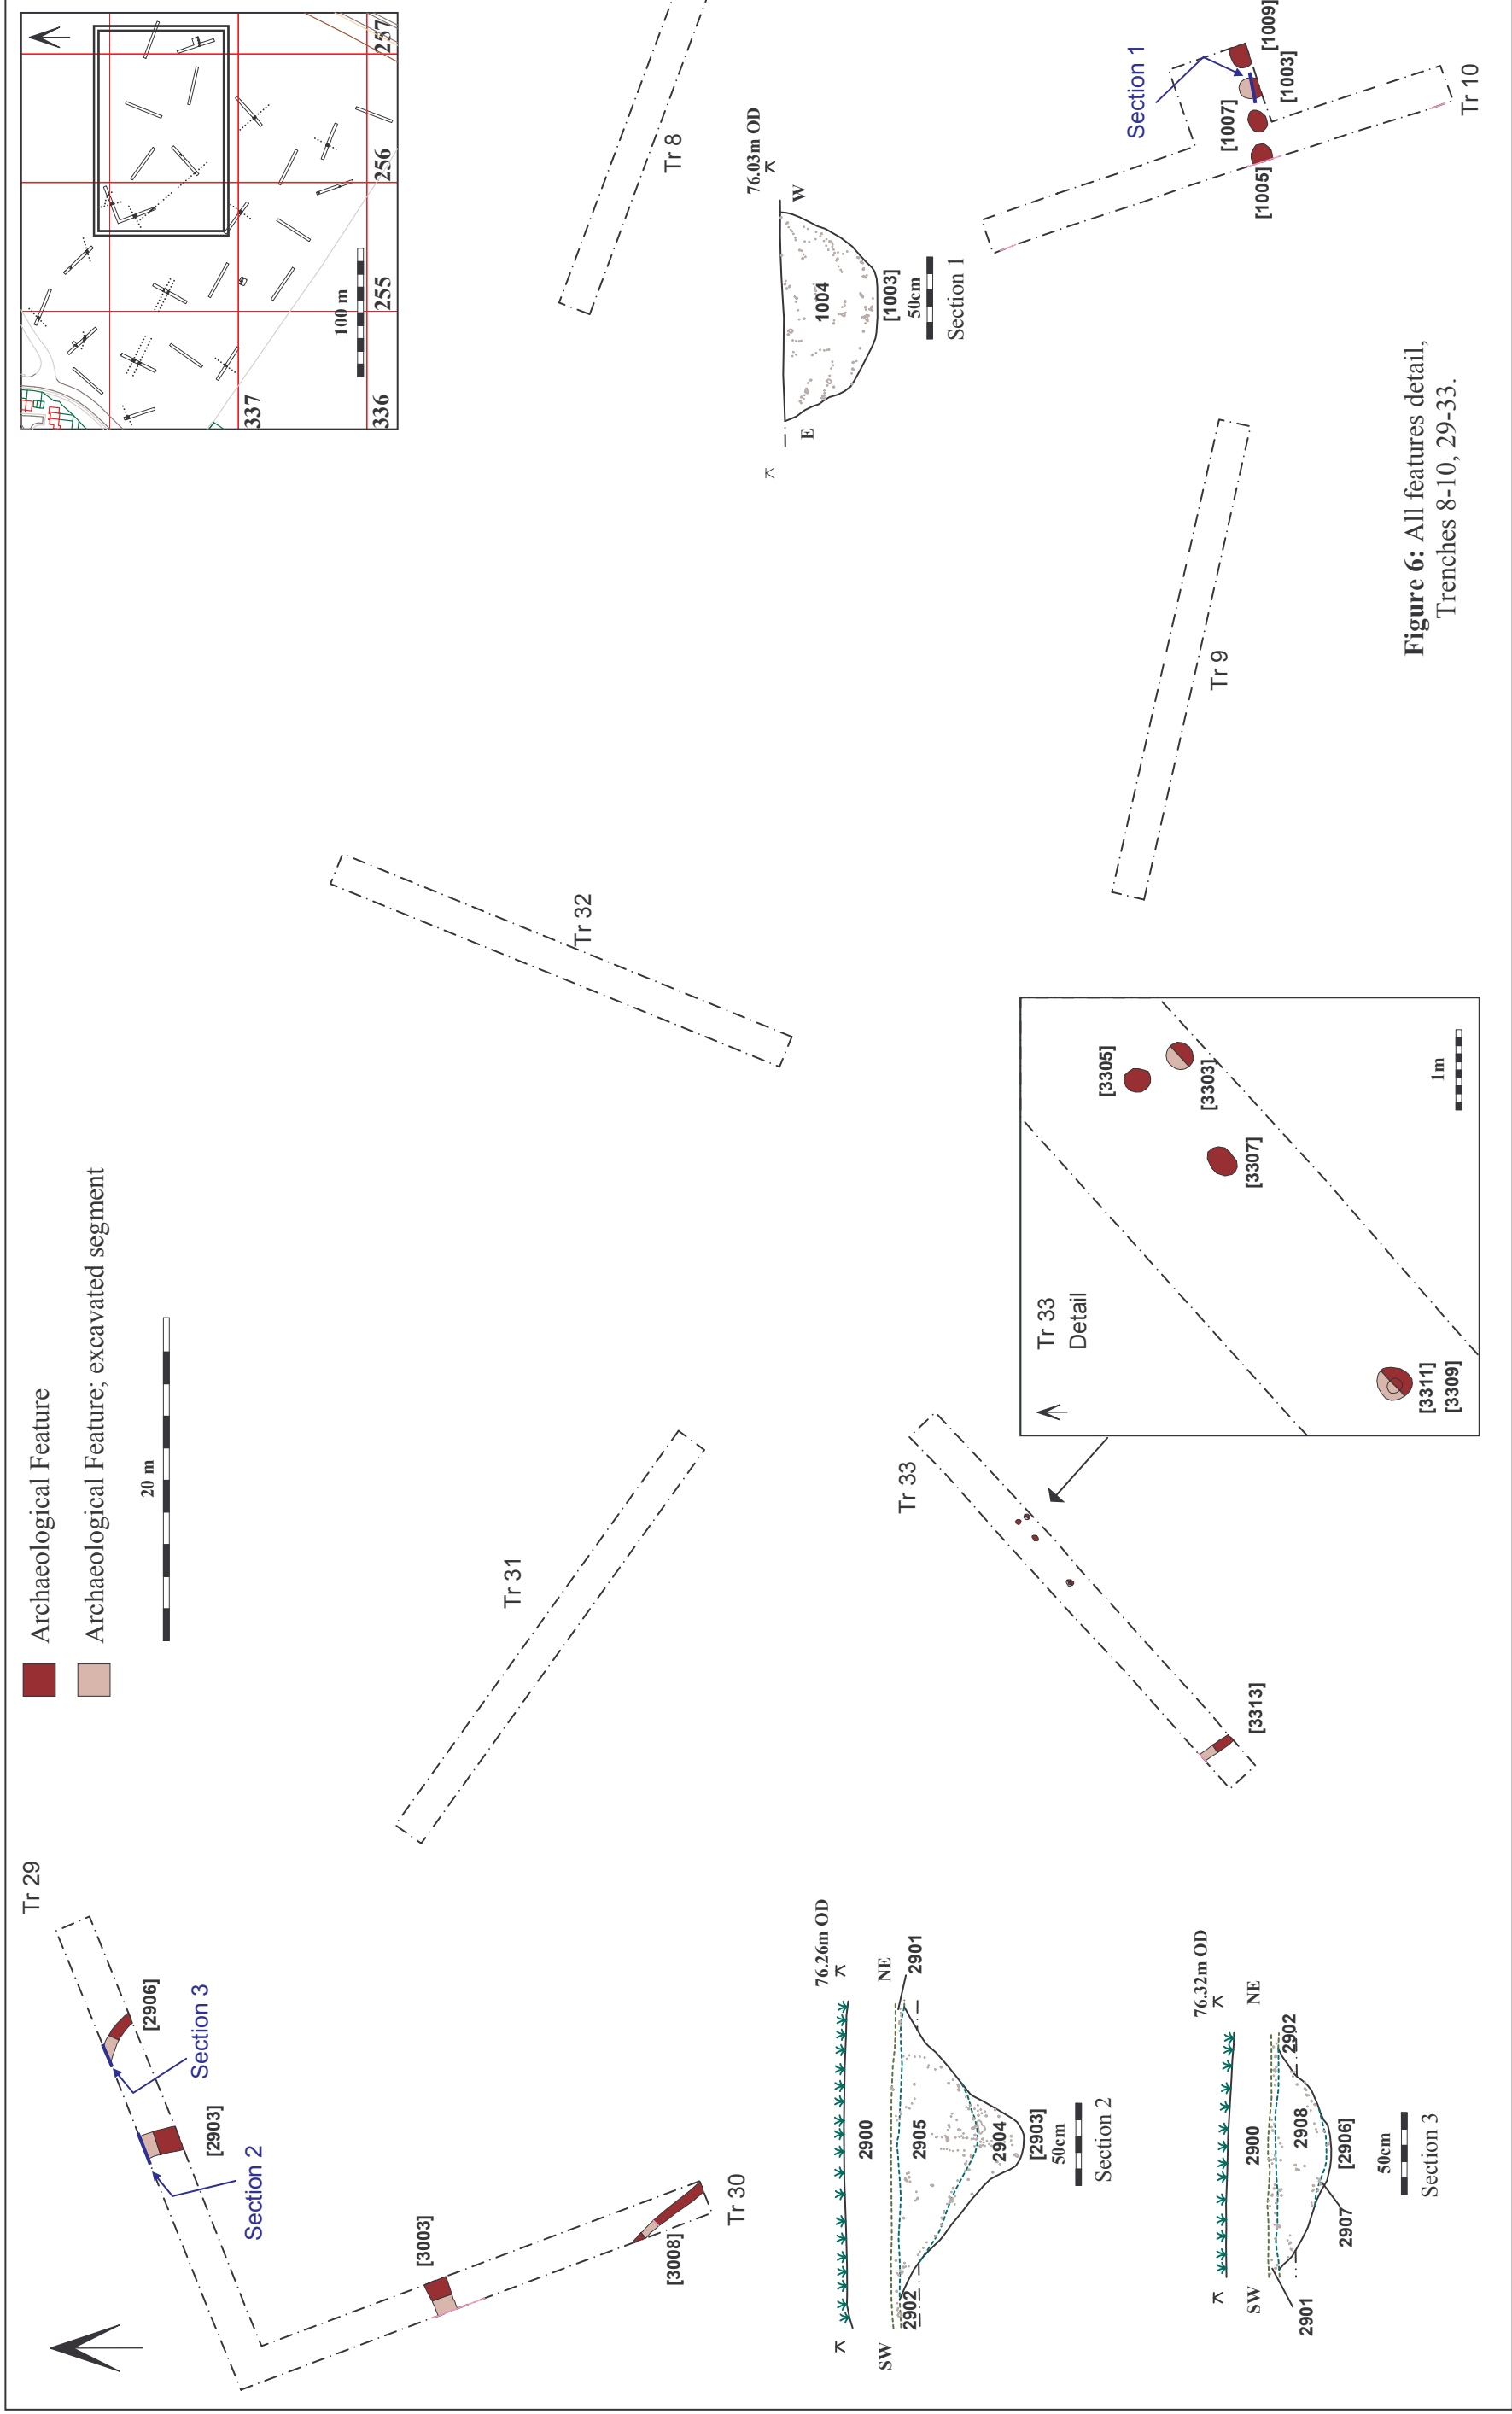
257
256
255
337
336
100 m

Tr 8

76.03m OD
W
E
1004
[1003]
50cm
Section 1

Section 1
[1009]
[1003]
[1007]
[1005]
Tr 10

Figure 6: All features detail, Trenches 8-10, 29-33.

Tr 9

Tr 32

Archaeological Feature
Archaeological Feature; excavated segment
20 m

Tr 33 Detail
[3305]
[3303]
[3307]
[3311]
[3309]
1m

Tr 31

Tr 33
[3313]

Tr 29
[2906]
Section 3
[2903]
Section 2
[3003]
[3008]
Tr 30

76.26m OD
NE
2901
2900
2905
2904
[2903]
2902
SW
50cm
Section 2

76.32m OD
NE
2902
2900
2908
[2906]
2907
2901
SW
50cm
Section 3